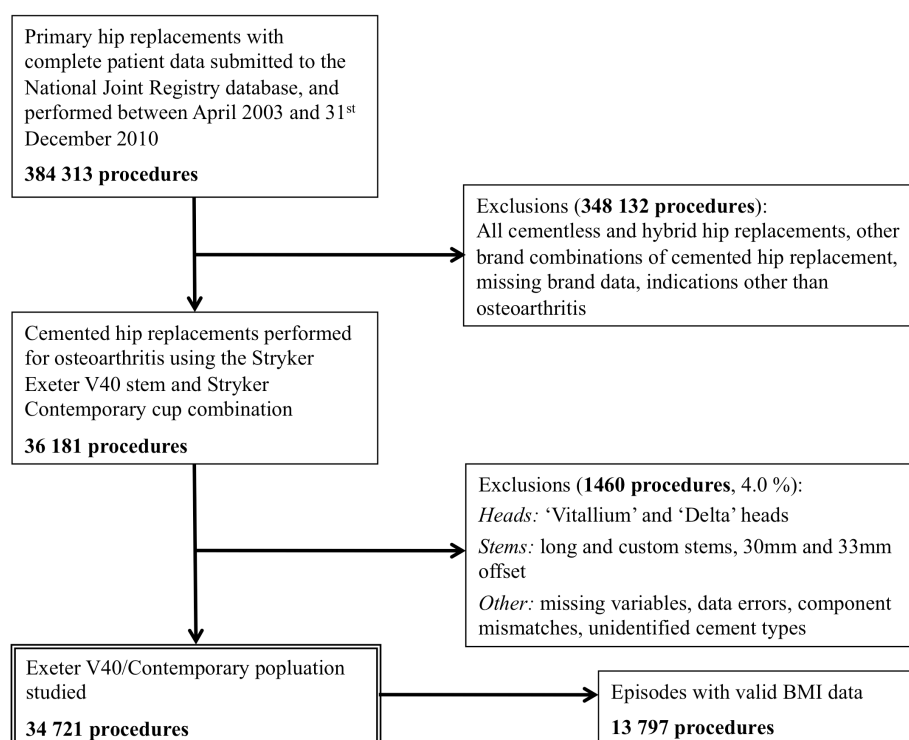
Primary hip replacements with complete patient data submitted to the National Joint Registry database, and performed between April 2003 and 31$^{st}$ December 2010

**384 313 procedures**

Exclusions (**348 132 procedures**): All cementless and hybrid hip replacements, other brand combinations of cemented hip replacement, missing brand data, indications other than osteoarthritis

Cemented hip replacements performed for osteoarthritis using the Stryker Exeter V40 stem and Stryker Contemporary cup combination

**36 181 procedures**

Exclusions (**1460 procedures**, 4.0 %):

*Heads:* 'Vitallium' and 'Delta' heads

*Stems:* long and custom stems, 30mm and 33mm offset

*Other:* missing variables, data errors, component mismatches, unidentified cement types

Exeter V40/Contemporary popluation studied

**34 721 procedures**

Episodes with valid BMI data

**13 797 procedures**